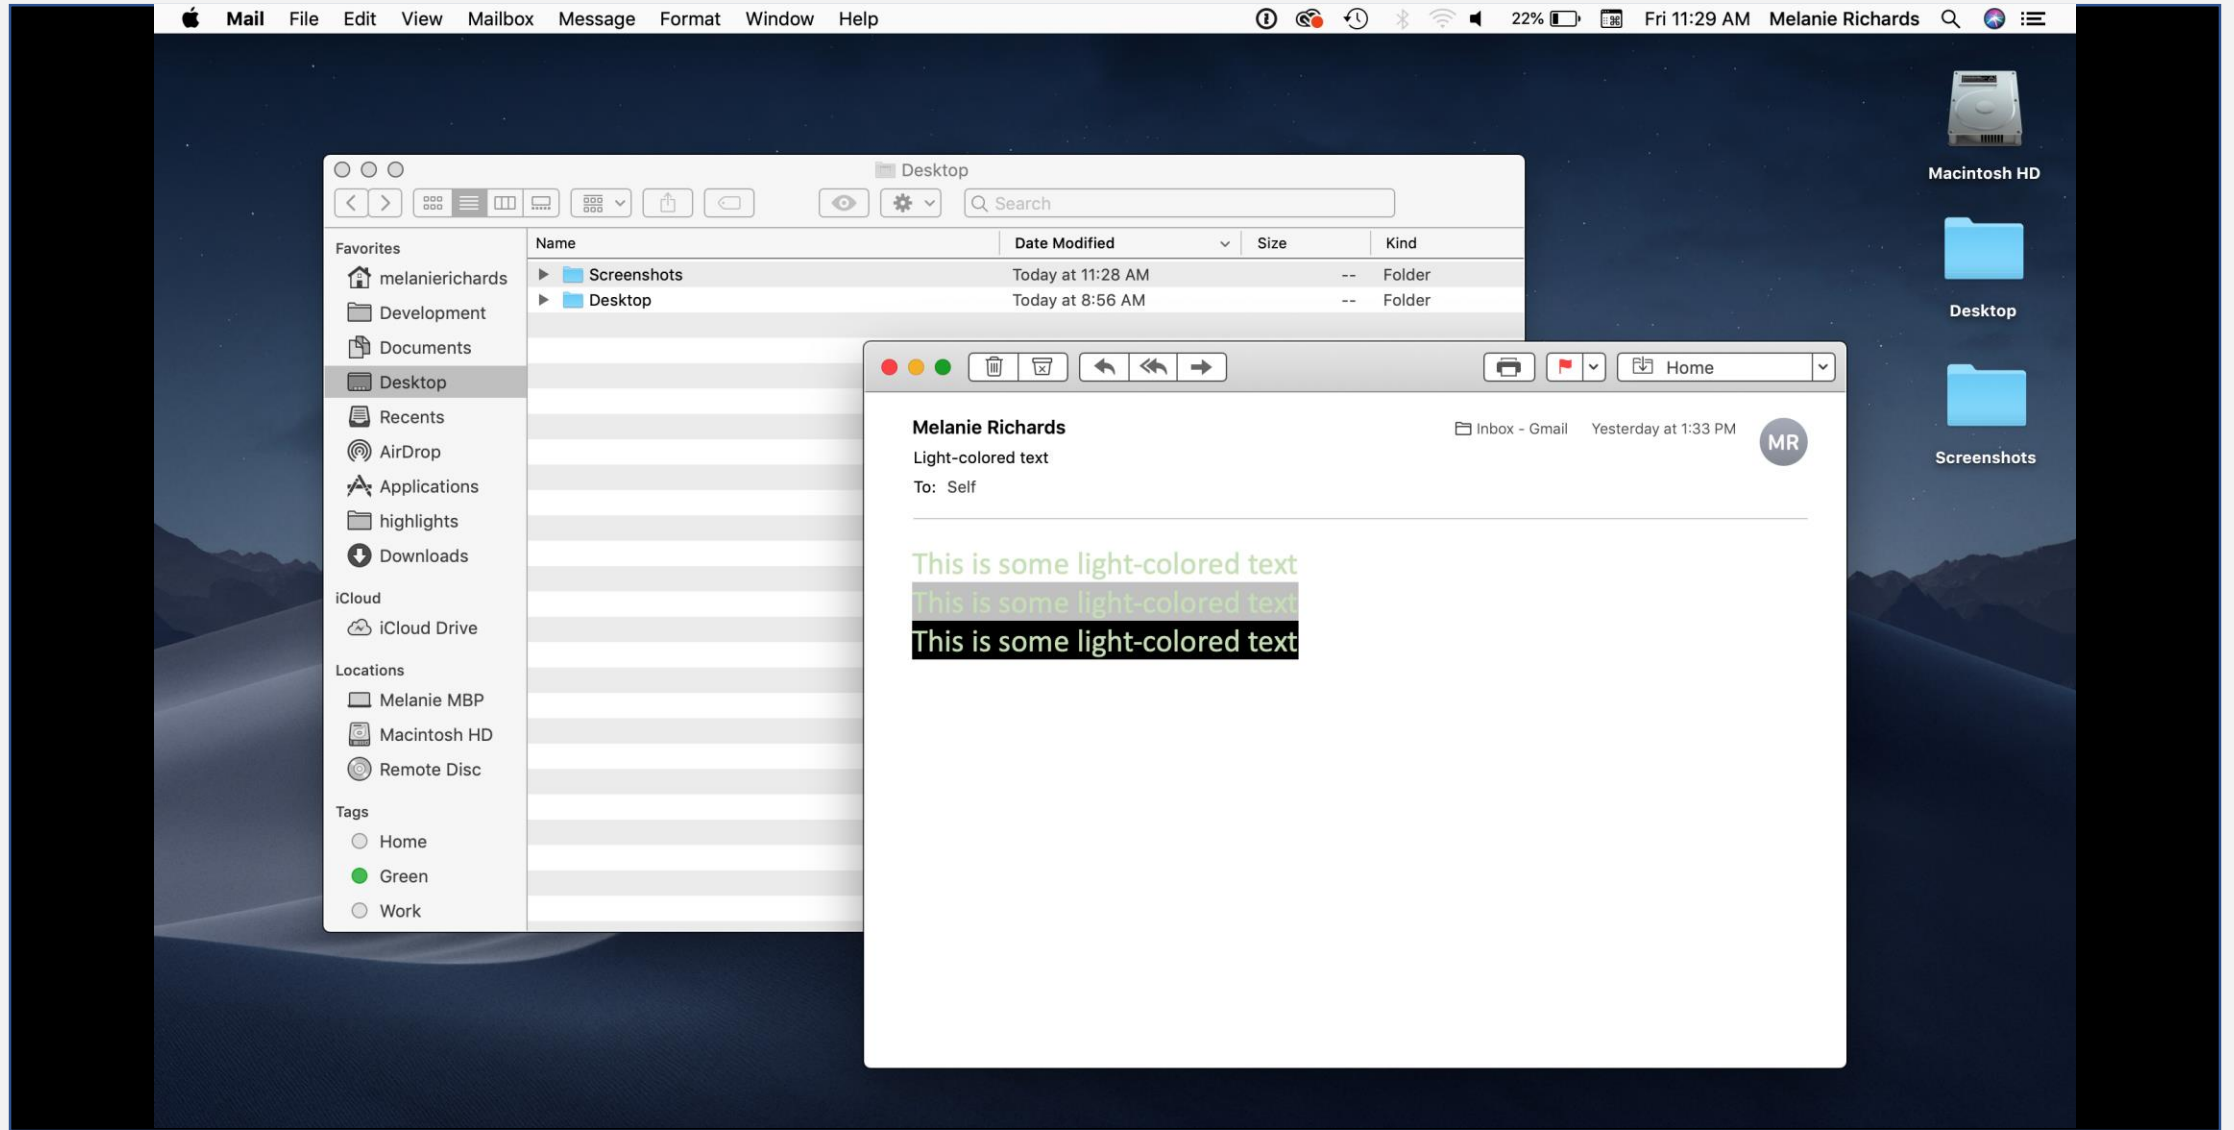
Mail File Edit View Mailbox Message Format Window Help

22% Fri 11:29 AM Melanie Richards

Macintosh HD

Desktop

Screenshots

Desktop

Search

Favorites
melanierichards
Development
Documents
Desktop
Recents
AirDrop
Applications
highlights
Downloads

iCloud
iCloud Drive

Locations
Melanie MBP
Macintosh HD
Remote Disc

Tags
Home
Green
Work

| Name | Date Modified | Size | Kind |
|---|---|---|---|
| Screenshots | Today at 11:28 AM | -- | Folder |
| Desktop | Today at 8:56 AM | -- | Folder |

Home

Melanie Richards
Light-colored text
To: Self

Inbox - Gmail Yesterday at 1:33 PM

MR

This is some light-colored text
This is some light-colored text
This is some light-colored text